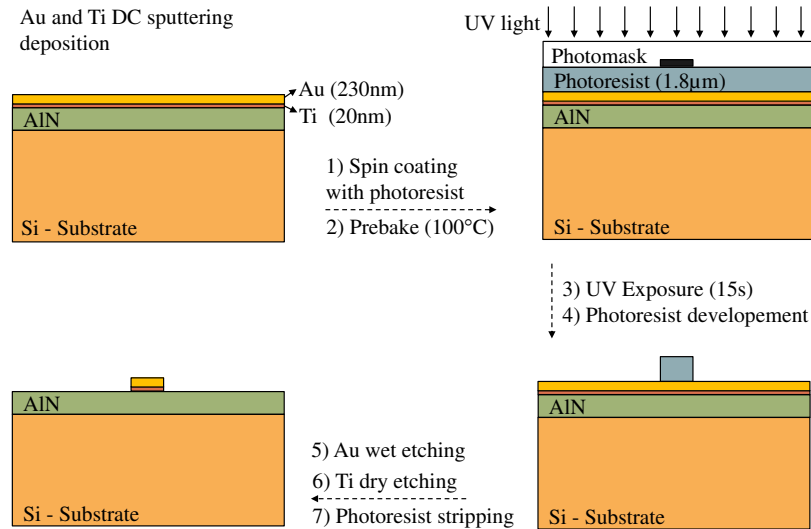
Au and Ti DC sputtering deposition

UV light

Photomask

Photoresist (1.8μm)

Au (230nm)

Ti (20nm)

AlN

AlN

1) Spin coating with photoresist

2) Prebake (100°C)

Si - Substrate

Si - Substrate

3) UV Exposure (15s)

4) Photoresist developement

AlN

AlN

5) Au wet etching

6) Ti dry etching

7) Photoresist stripping

Si - Substrate

Si - Substrate